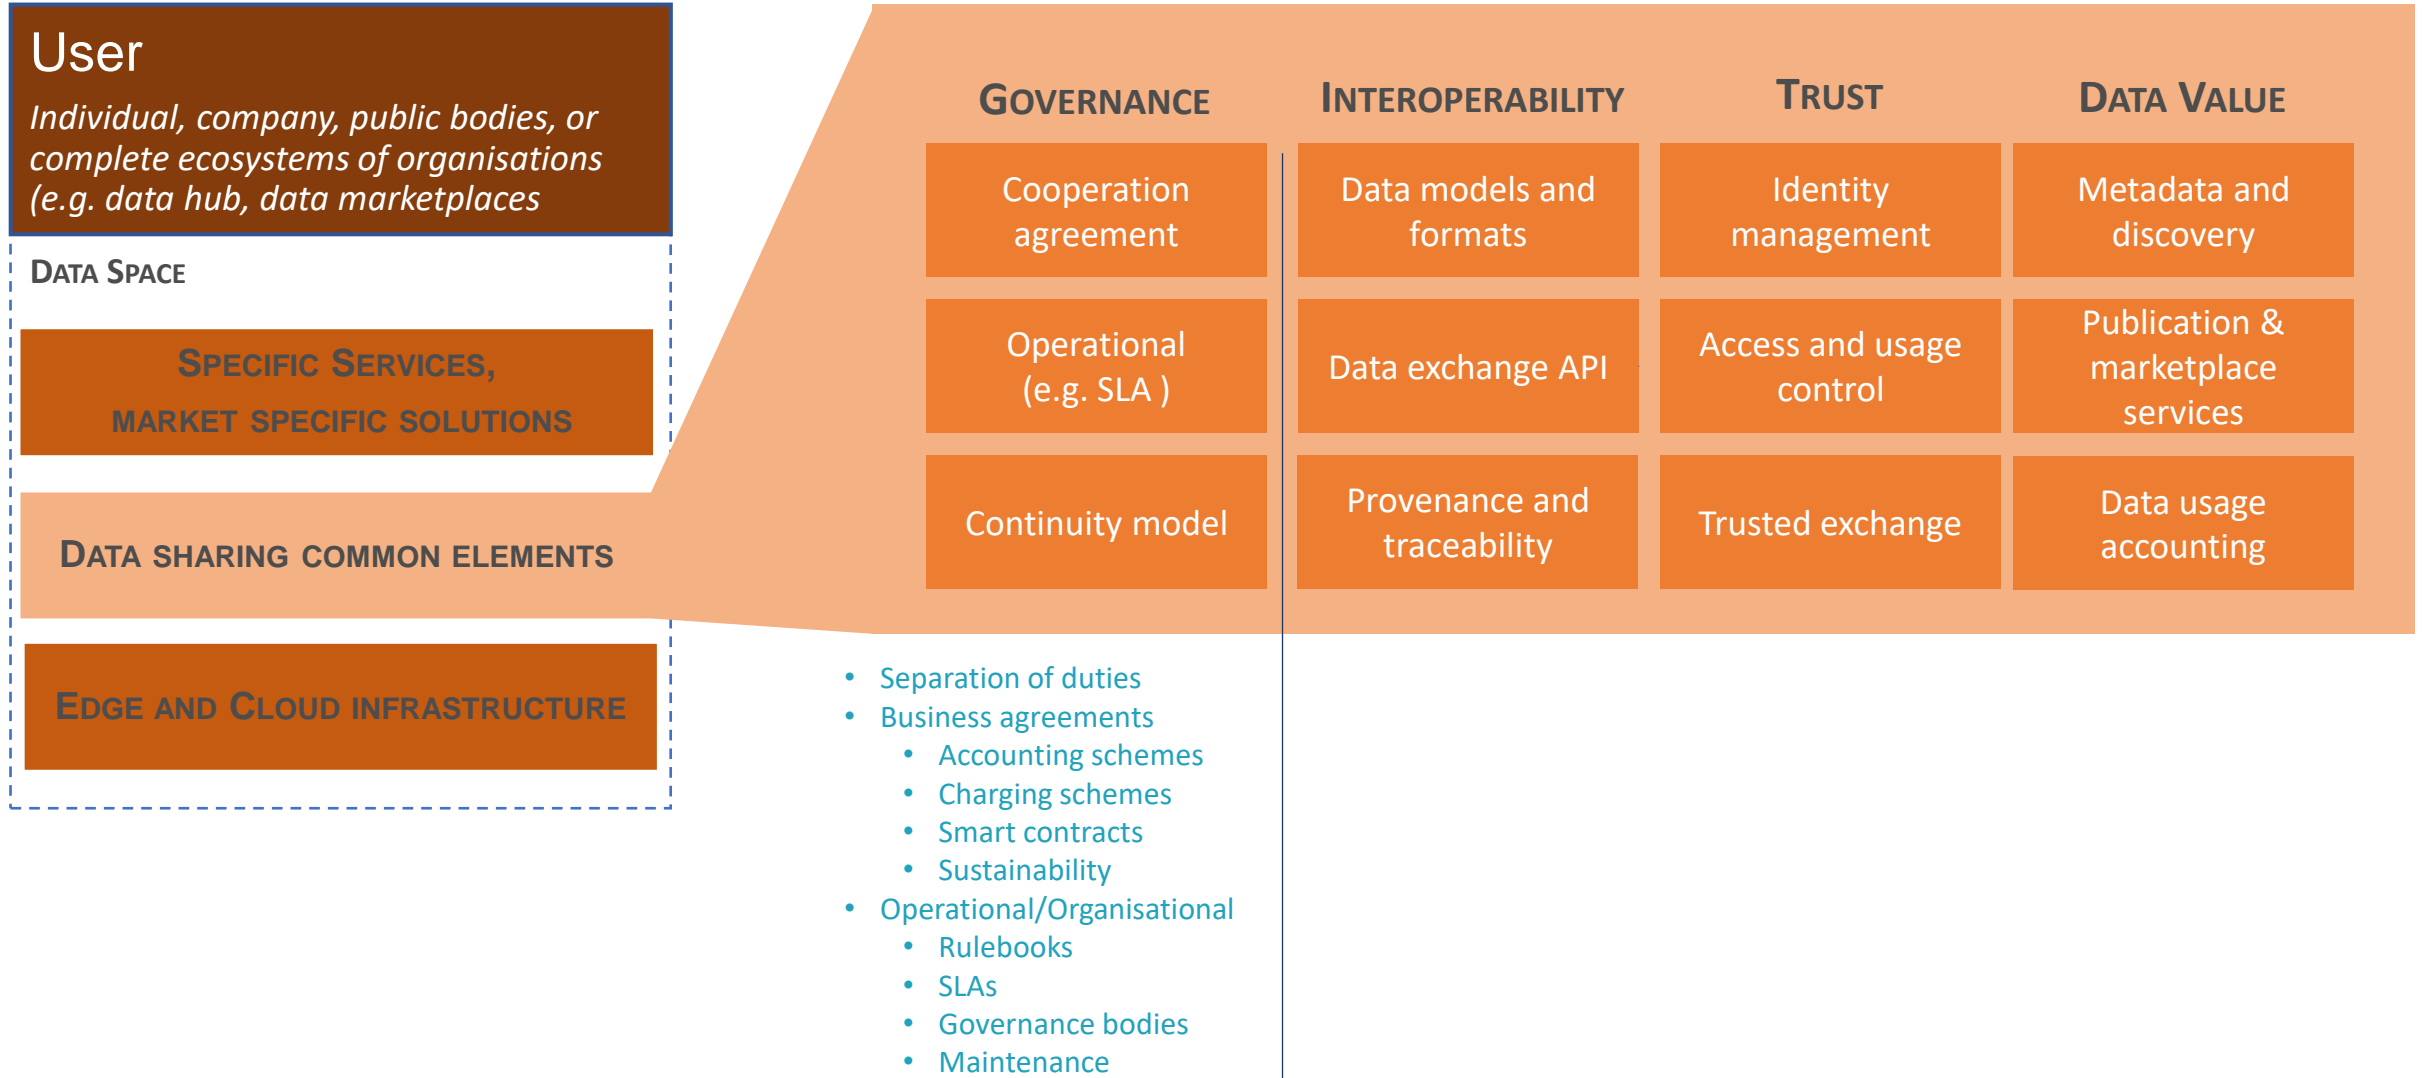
User
*Individual, company, public bodies, or complete ecosystems of organisations (e.g. data hub, data marketplaces*

DATA SPACE

SPECIFIC SERVICES,
MARKET SPECIFIC SOLUTIONS

DATA SHARING COMMON ELEMENTS

EDGE AND CLOUD INFRASTRUCTURE

| GOVERNANCE | INTEROPERABILITY | TRUST | DATA VALUE |
|---|---|---|---|
| Cooperation agreement | Data models and formats | Identity management | Metadata and discovery |
| Operational (e.g. SLA ) | Data exchange API | Access and usage control | Publication & marketplace services |
| Continuity model | Provenance and traceability | Trusted exchange | Data usage accounting |

- Separation of duties
- Business agreements
  - Accounting schemes
  - Charging schemes
  - Smart contracts
  - Sustainability
- Operational/Organisational
  - Rulebooks
  - SLAs
  - Governance bodies
  - Maintenance